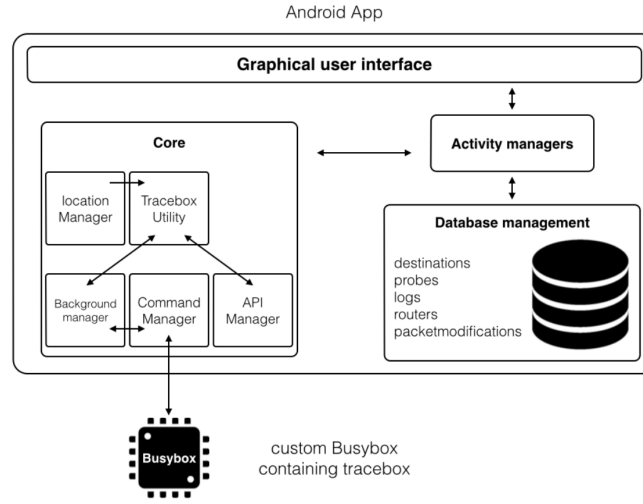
Android App

Graphical user interface

Core

location Manager

Tracebox Utility

Background manager

Command Manager

API Manager

Activity managers

Database management

destinations
probes
logs
routers
packetmodifications

Busybox

custom Busybox containing tracebox